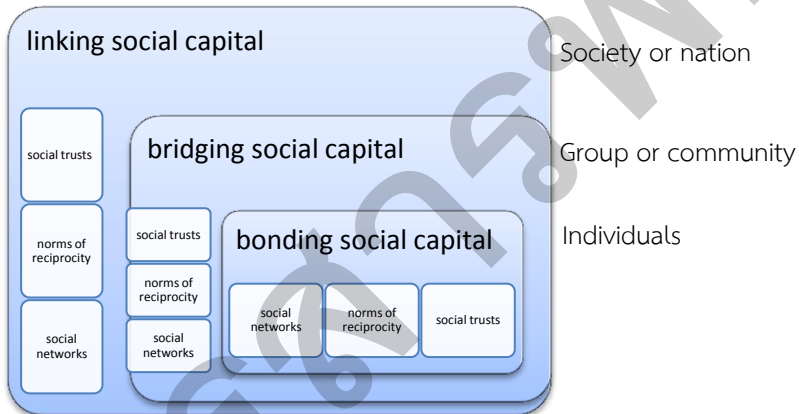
linking social capital

Society or nation

social trusts

norms of reciprocity

social networks

bridging social capital

Group or community

social trusts

norms of reciprocity

social networks

bonding social capital

Individuals

social networks

norms of reciprocity

social trusts